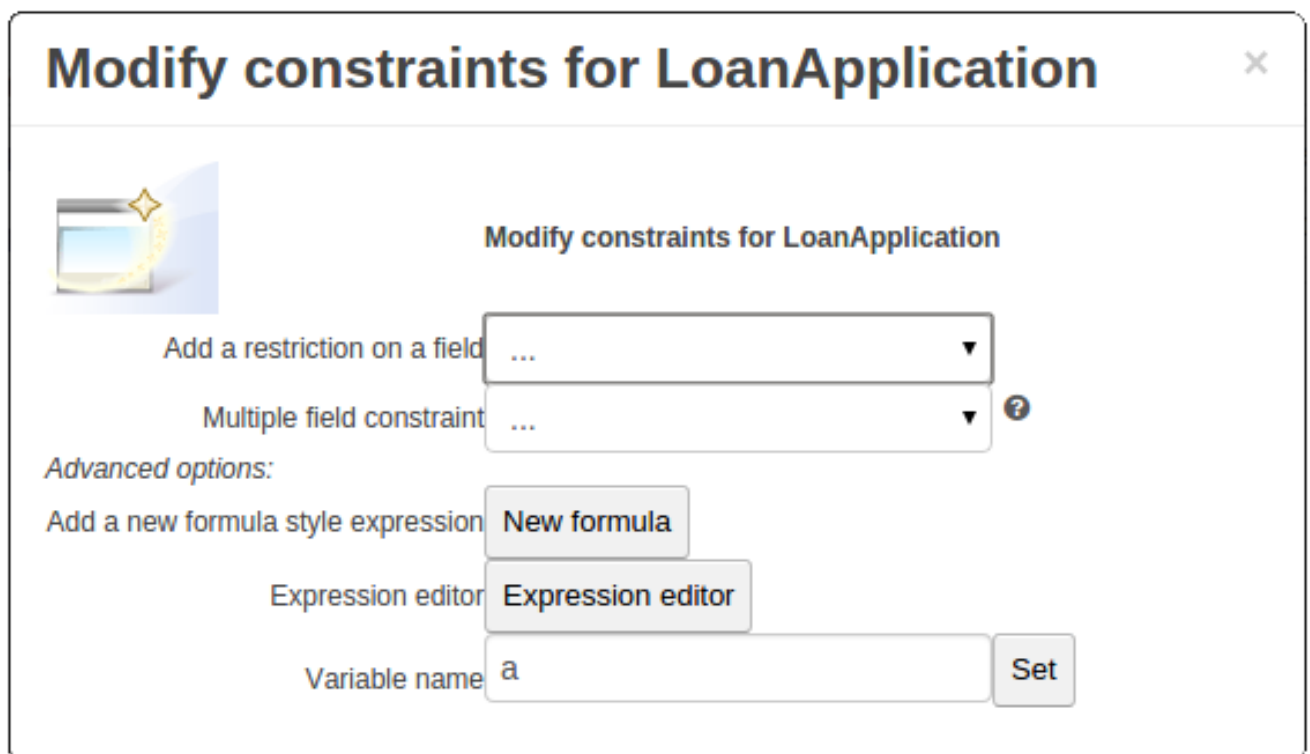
Modify constraints for LoanApplication

×

Modify constraints for LoanApplication

Add a restriction on a field ... ▾

Multiple field constraint ... ▾ ?

Advanced options:

Add a new formula style expression New formula

Expression editor Expression editor

Variable name a Set